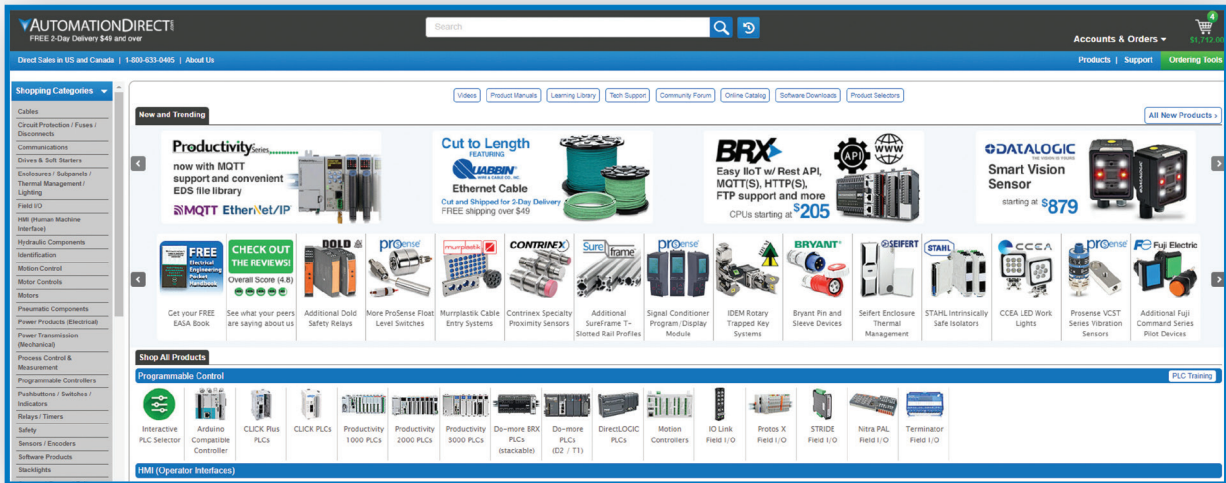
AUTOMATIONDIRECT
FREE 2-Day Delivery $49 and over

Search

Accounts & Orders
4
$1,712.00

Direct Sales in US and Canada | 1-800-633-0405 | About Us

Products | Support | Ordering Tools

Shopping Categories

Cables
Circuit Protection / Fuses / Disconnects
Communications
Drives & Soft Starters
Enclosures / Subpanels / Thermal Management / Lighting
Field I/O
HMI (Human Machine Interface)
Hydraulic Components
Identification
Motion Control
Motor Controls
Motors
Pneumatic Components
Power Products (Electrical)
Power Transmission (Mechanical)
Process Control & Measurement
Programmable Controllers
Pushbuttons / Switches / Indicators
Relays / Timers
Safety
Sensors / Encoders
Software Products
Stacklights

Videos | Product Manuals | Learning Library | Tech Support | Community Forum | Online Catalog | Software Downloads | Product Selectors

New and Trending

All New Products

Productivity Series now with MQTT support and convenient EDS file library
MQTT EtherNet/IP

Cut to Length FEATURING LAPP Ethernet Cable
Cut and Shipped for 2-Day Delivery
FREE shipping over $49

BRX
Easy IIoT w/ Rest API, MQTT(S), HTTP(S), FTP support and more
CPUs starting at $205

DATALOGIC
Smart Vision Sensor
starting at $879

FREE Electrical Engineering Pocket Handbook
Get your FREE EASA Book

CHECK OUT THE REVIEWS!
Overall Score (4.8)
See what your peers are saying about us

DOLD
Additional Dold Safety Relays

ProSense
More ProSense Float Level Switches

murrplastik
Murrplastik Cable Entry Systems

CONTRINEX
Contrinex Specialty Proximity Sensors

SureFrame
Additional SureFrame T-Slotted Rail Profiles

ProSense
Signal Conditioner Program/Display Module

IDEM Rotary Trapped Key Systems

BRYANT
Bryant Pin and Sleeve Devices

SEIFERT
Seifert Enclosure Thermal Management

STAHL
STAHL Intrinsically Safe Isolators

CCEA
CCEA LED Work Lights

ProSense
Prosense VCST Series Vibration Sensors

Fuji Electric
Additional Fuji Command Series Pilot Devices

Shop All Products

Programmable Control
PLC Training

Interactive PLC Selector
Arduino Compatible Controller
CLICK Plus PLCs
CLICK PLCs
Productivity 1000 PLCs
Productivity 2000 PLCs
Productivity 3000 PLCs
Do-more BRX PLCs (stackable)
Do-more PLCs (D2 / T1)
DirectLOGIC PLCs
Motion Controllers
IO Link Field I/O
Protos X Field I/O
STRIDE Field I/O
Nitra PAL Field I/O
Terminator Field I/O

HMI (Operator Interfaces)